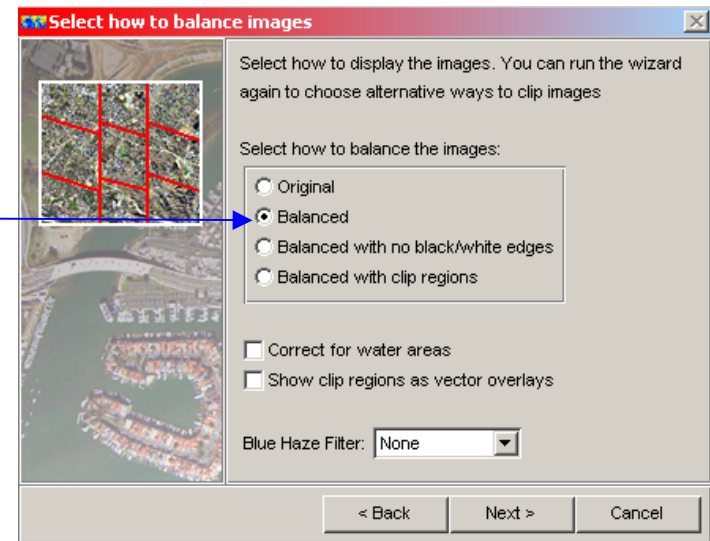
Select how to balance images

Select how to display the images. You can run the wizard again to choose alternative ways to clip images

Select how to balance the images:

Original

Balanced

Balanced with no black/white edges

Balanced with clip regions

Correct for water areas

Show clip regions as vector overlays

Blue Haze Filter: None

< Back

Next >

Cancel